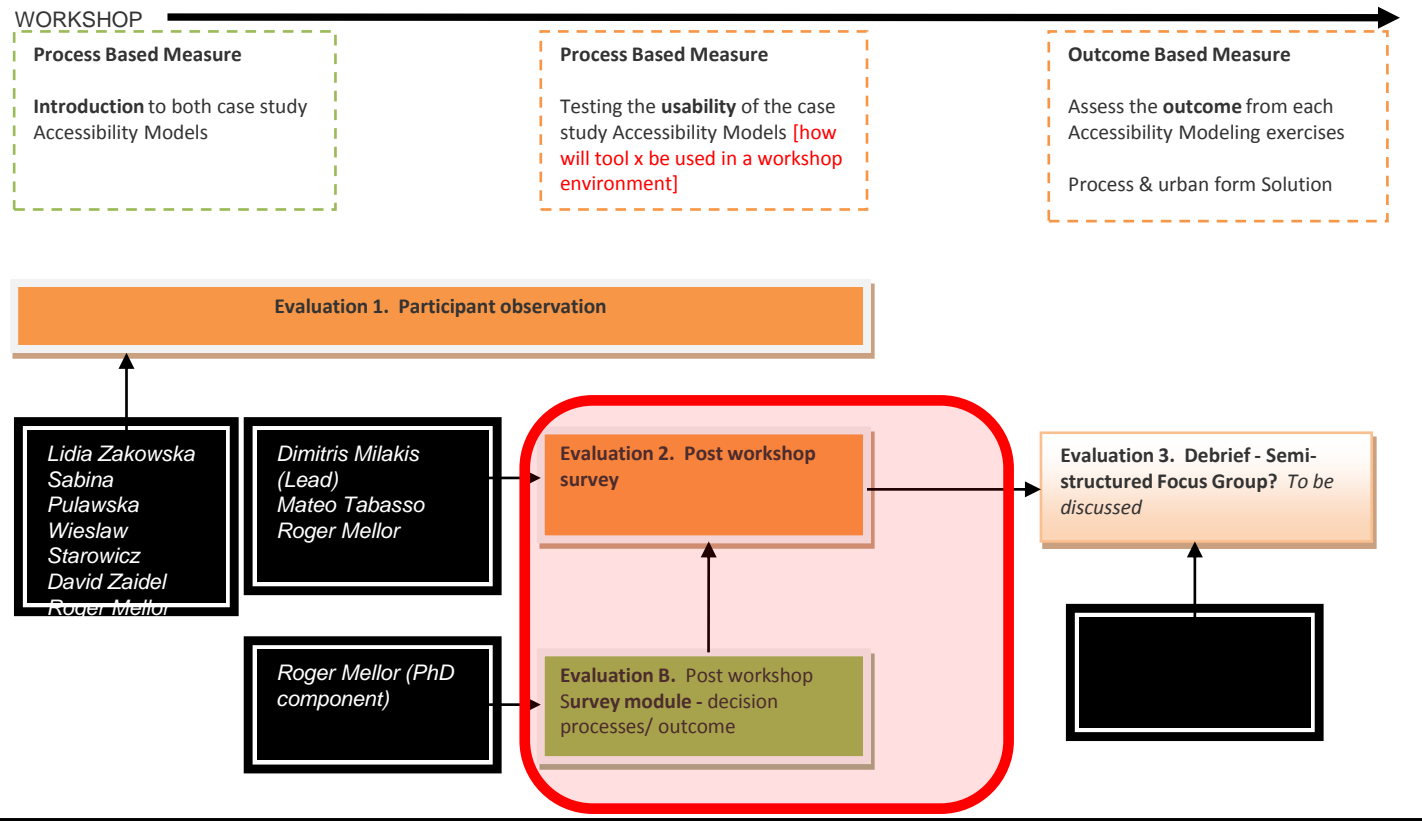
WORKSHOP

Process Based Measure

Introduction to both case study Accessibility Models

Process Based Measure

Testing the usability of the case study Accessibility Models [how will tool x be used in a workshop environment]

Outcome Based Measure

Assess the outcome from each Accessibility Modeling exercises

Process & urban form Solution

Evaluation 1. Participant observation

Lidia Zakowska
Sabina Pulawska
Wieslaw Starowicz
David Zaidel
Roger Mellor

Dimitris Milakis (Lead)
Mateo Tabasso
Roger Mellor

Evaluation 2. Post workshop survey

Evaluation 3. Debrief - Semi-structured Focus Group? To be discussed

Roger Mellor (PhD component)

Evaluation B. Post workshop Survey module - decision processes/ outcome